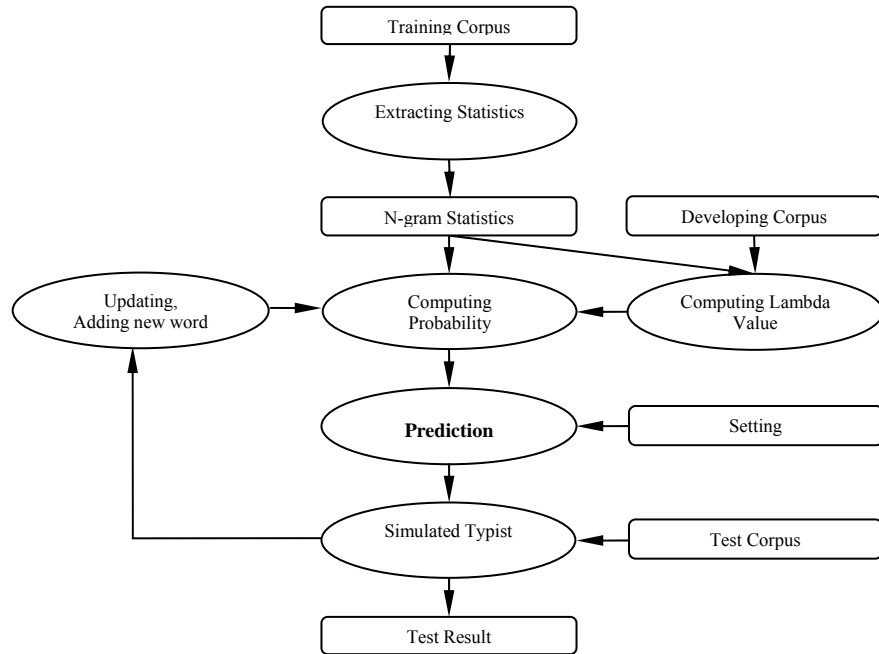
Training Corpus

Extracting Statistics

N-gram Statistics

Developing Corpus

Updating, Adding new word

Computing Probability

Computing Lambda Value

**Prediction**

Setting

Simulated Typist

Test Corpus

Test Result